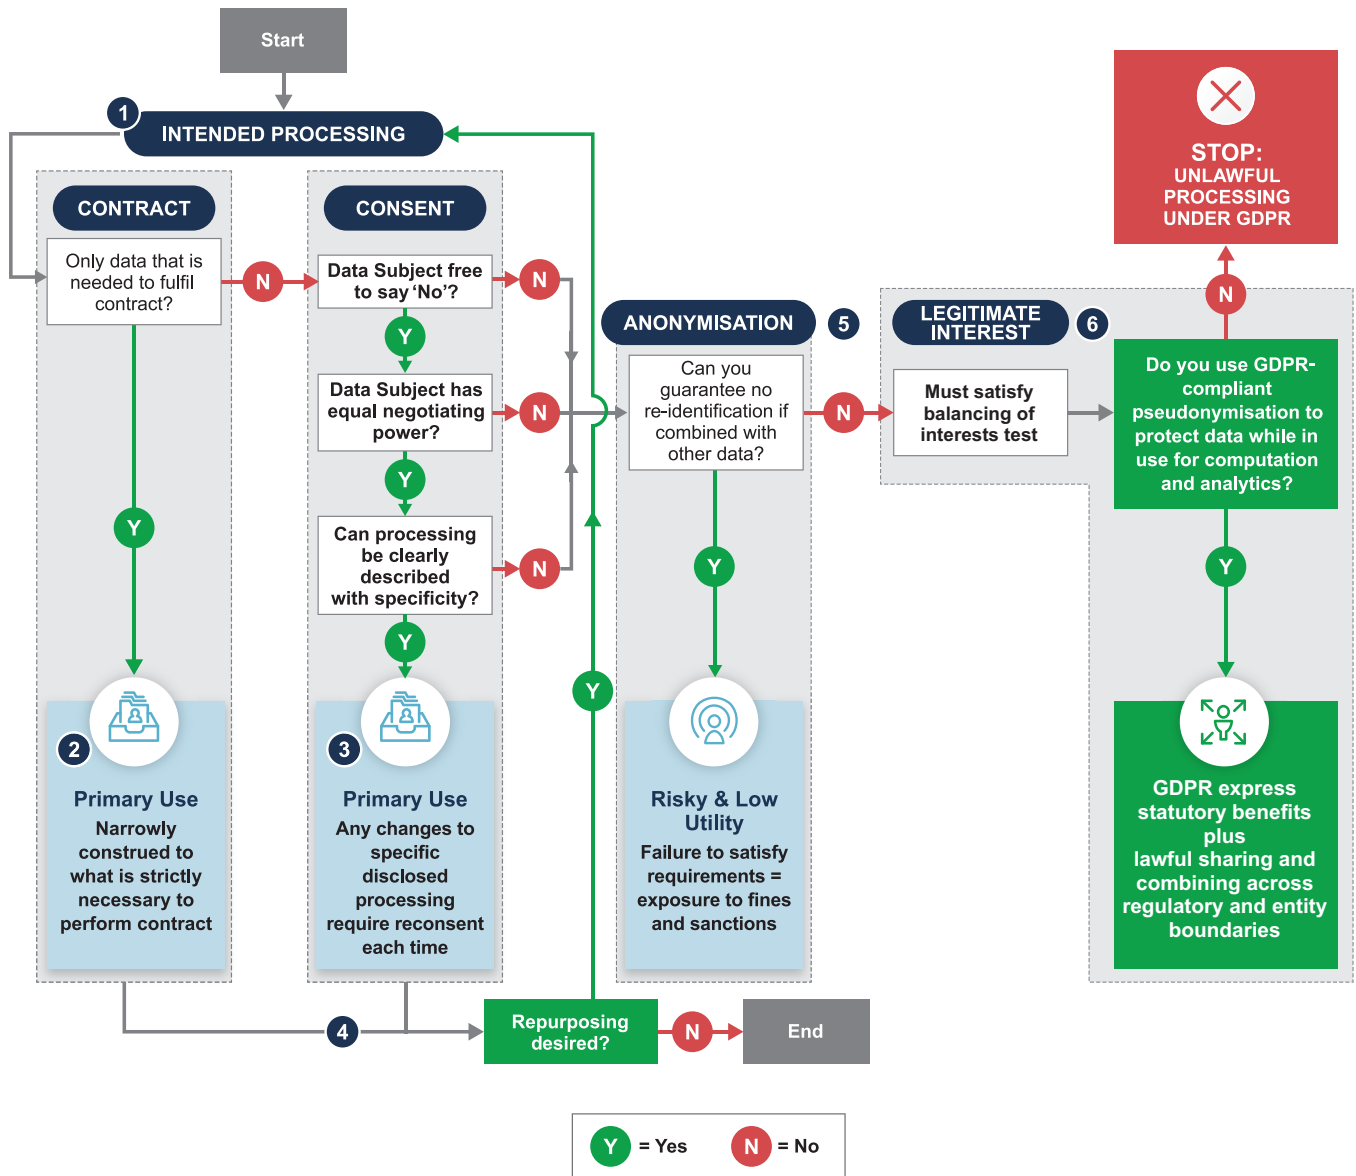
Start

1 INTENDED PROCESSING

CONTRACT

Only data that is needed to fulfil contract?

N

Y

2

Primary Use

Narrowly construed to what is strictly necessary to perform contract

CONSENT

Data Subject free to say ‘No’?

N

Y

Data Subject has equal negotiating power?

N

Y

Can processing be clearly described with specificity?

N

Y

3

Primary Use

Any changes to specific disclosed processing require reconsent each time

Y

ANONYMISATION 5

Can you guarantee no re-identification if combined with other data?

N

Y

Risky & Low Utility

Failure to satisfy requirements = exposure to fines and sanctions

LEGITIMATE INTEREST 6

Must satisfy balancing of interests test

STOP: UNLAWFUL PROCESSING UNDER GDPR

N

Do you use GDPR-compliant pseudonymisation to protect data while in use for computation and analytics?

Y

GDPR express statutory benefits plus lawful sharing and combining across regulatory and entity boundaries

4

Repurposing desired?

N

End

Y = Yes N = No